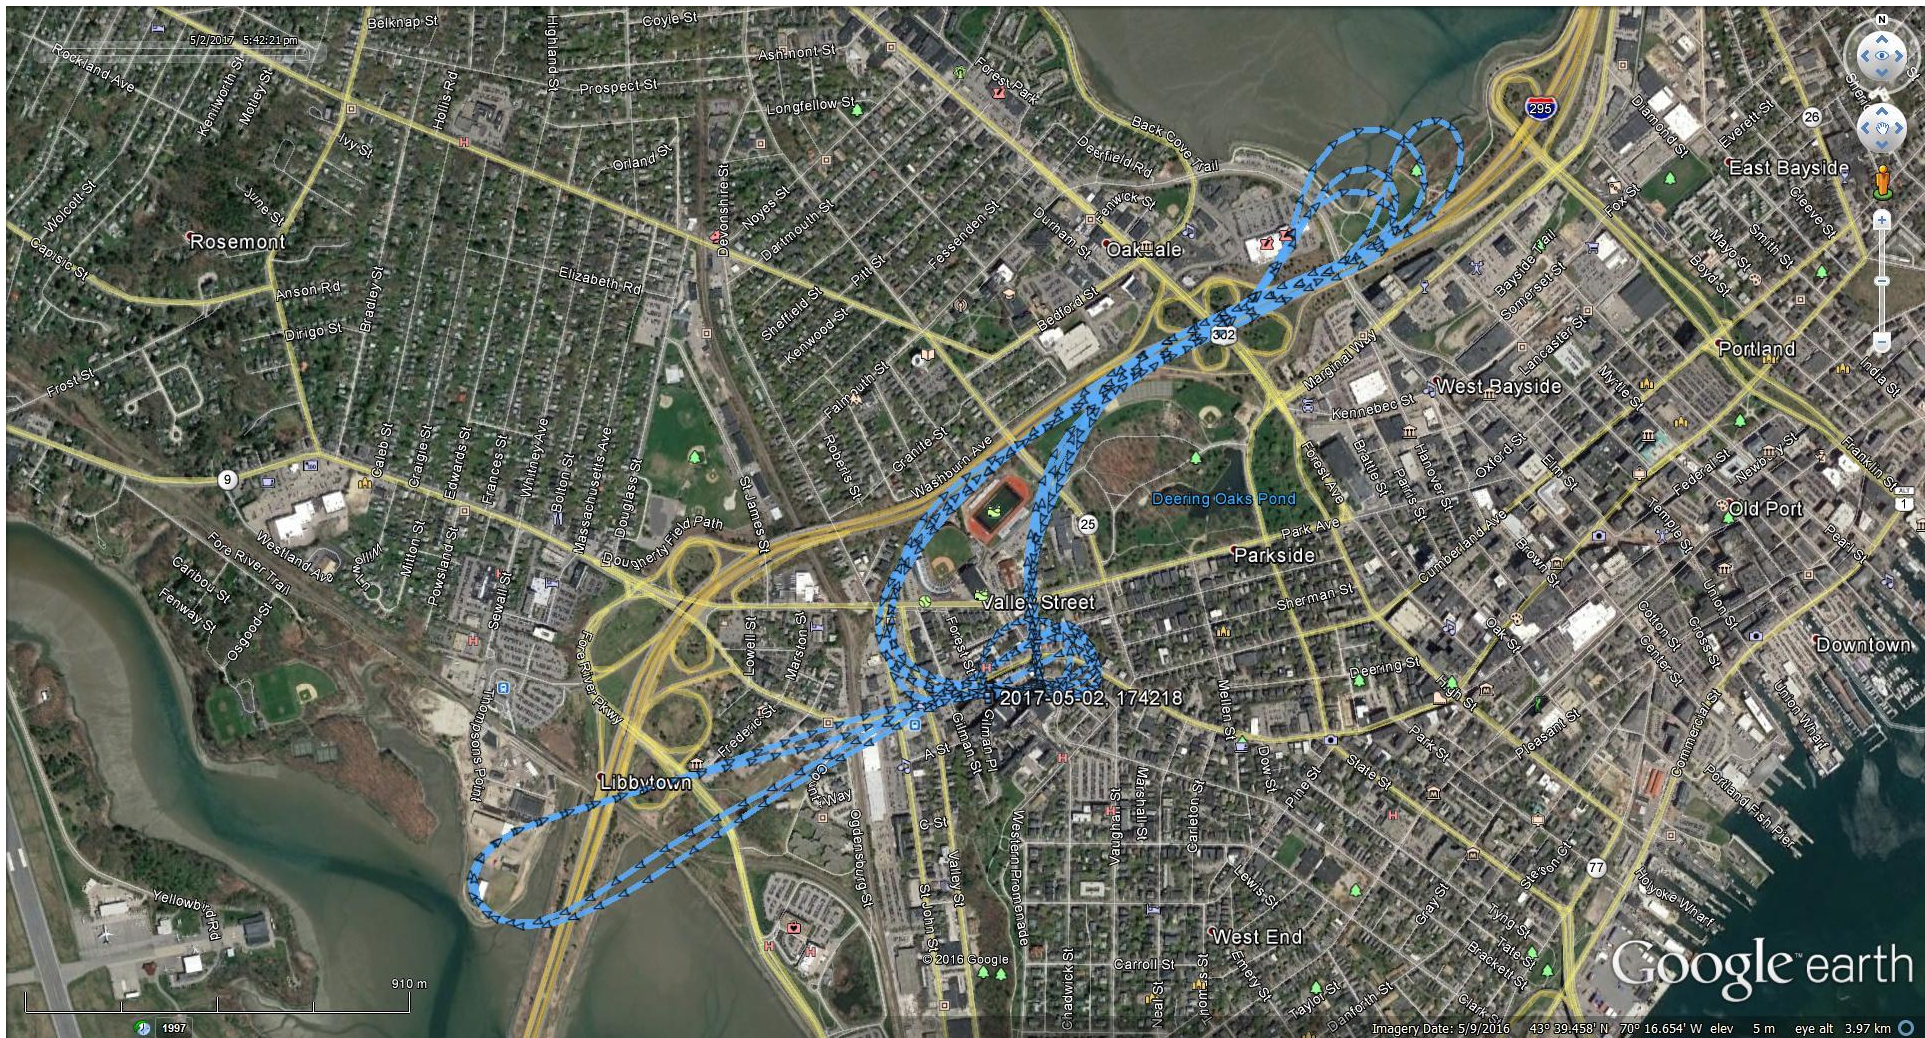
5/2/2017 5:42:21 pm

Belknap St
Coyle St
Ashmont St
Rockland Ave
Kenilworth St
Motley St
Prospect St
Longfellow St
Hollis Rd
Highland St
Ivy St
Orland St
Back Cove Trail
Deerfield Rd
Forest Park
Devonshire St
Noyes St
Dartmouth St
Irving St
Wolcott St
Capisic St
Rosemont
Anson Rd
Dirigo St
Bradley St
Elizabeth Rd
Shefield St
Kenwood St
Pitt St
Fessenden St
Durham St
Oakdale
Bedford St
302
295
26
East Bayside
Everett St
Diamond St
Fox St
Bayside Trail
Somerset St
Lancaster St
Portland
Marginal Way
Kennebec St
West Bayside
Frost St
Falmouth St
Granite St
Rogers St
Washburn Ave
Deering Oaks Pond
Forest Ave
Oxford St
Cumberland Ave
Old Port
Federal St
9
Caleb St
Craigie St
Edwards St
Frances St
Whitney Ave
Bolton St
Massachusetts Ave
Douglass St
St James St
Dougherty Field Path
Westland Ave
Fore River Trail
Caribou St
Fenway St
Osgood St
25
Park Ave
Parkside
Valley Street
Sherman St
Deering St
Oak St
Congress St
Downtown
Union St
Fore River Pkwy
Lowell St
Marston St
2017-05-02, 174218
Frederic St
Gilman St
Mellen St
Dow St
Pine St
Spring St
State St
Pleasant St
Park St
Commercial St
Libbytown
A St
C St
Valley St
St John St
Western Promenade
Vaughan St
Neal St
Carleton St
Lewis St
West End
Gray St
Tyng St
Bracket St
Clark St
77
Portland Fish Pier
Holyoke Wharf
Yellowbird Rd
© 2016 Google
Chadwick St
Carroll St
Emery St
Taylor St
Danforth St
Google earth
910 m
1997
Imagery Date: 5/9/2016   43°39.458' N   70° 16.654' W   elev   5 m   eye alt   3.97 km